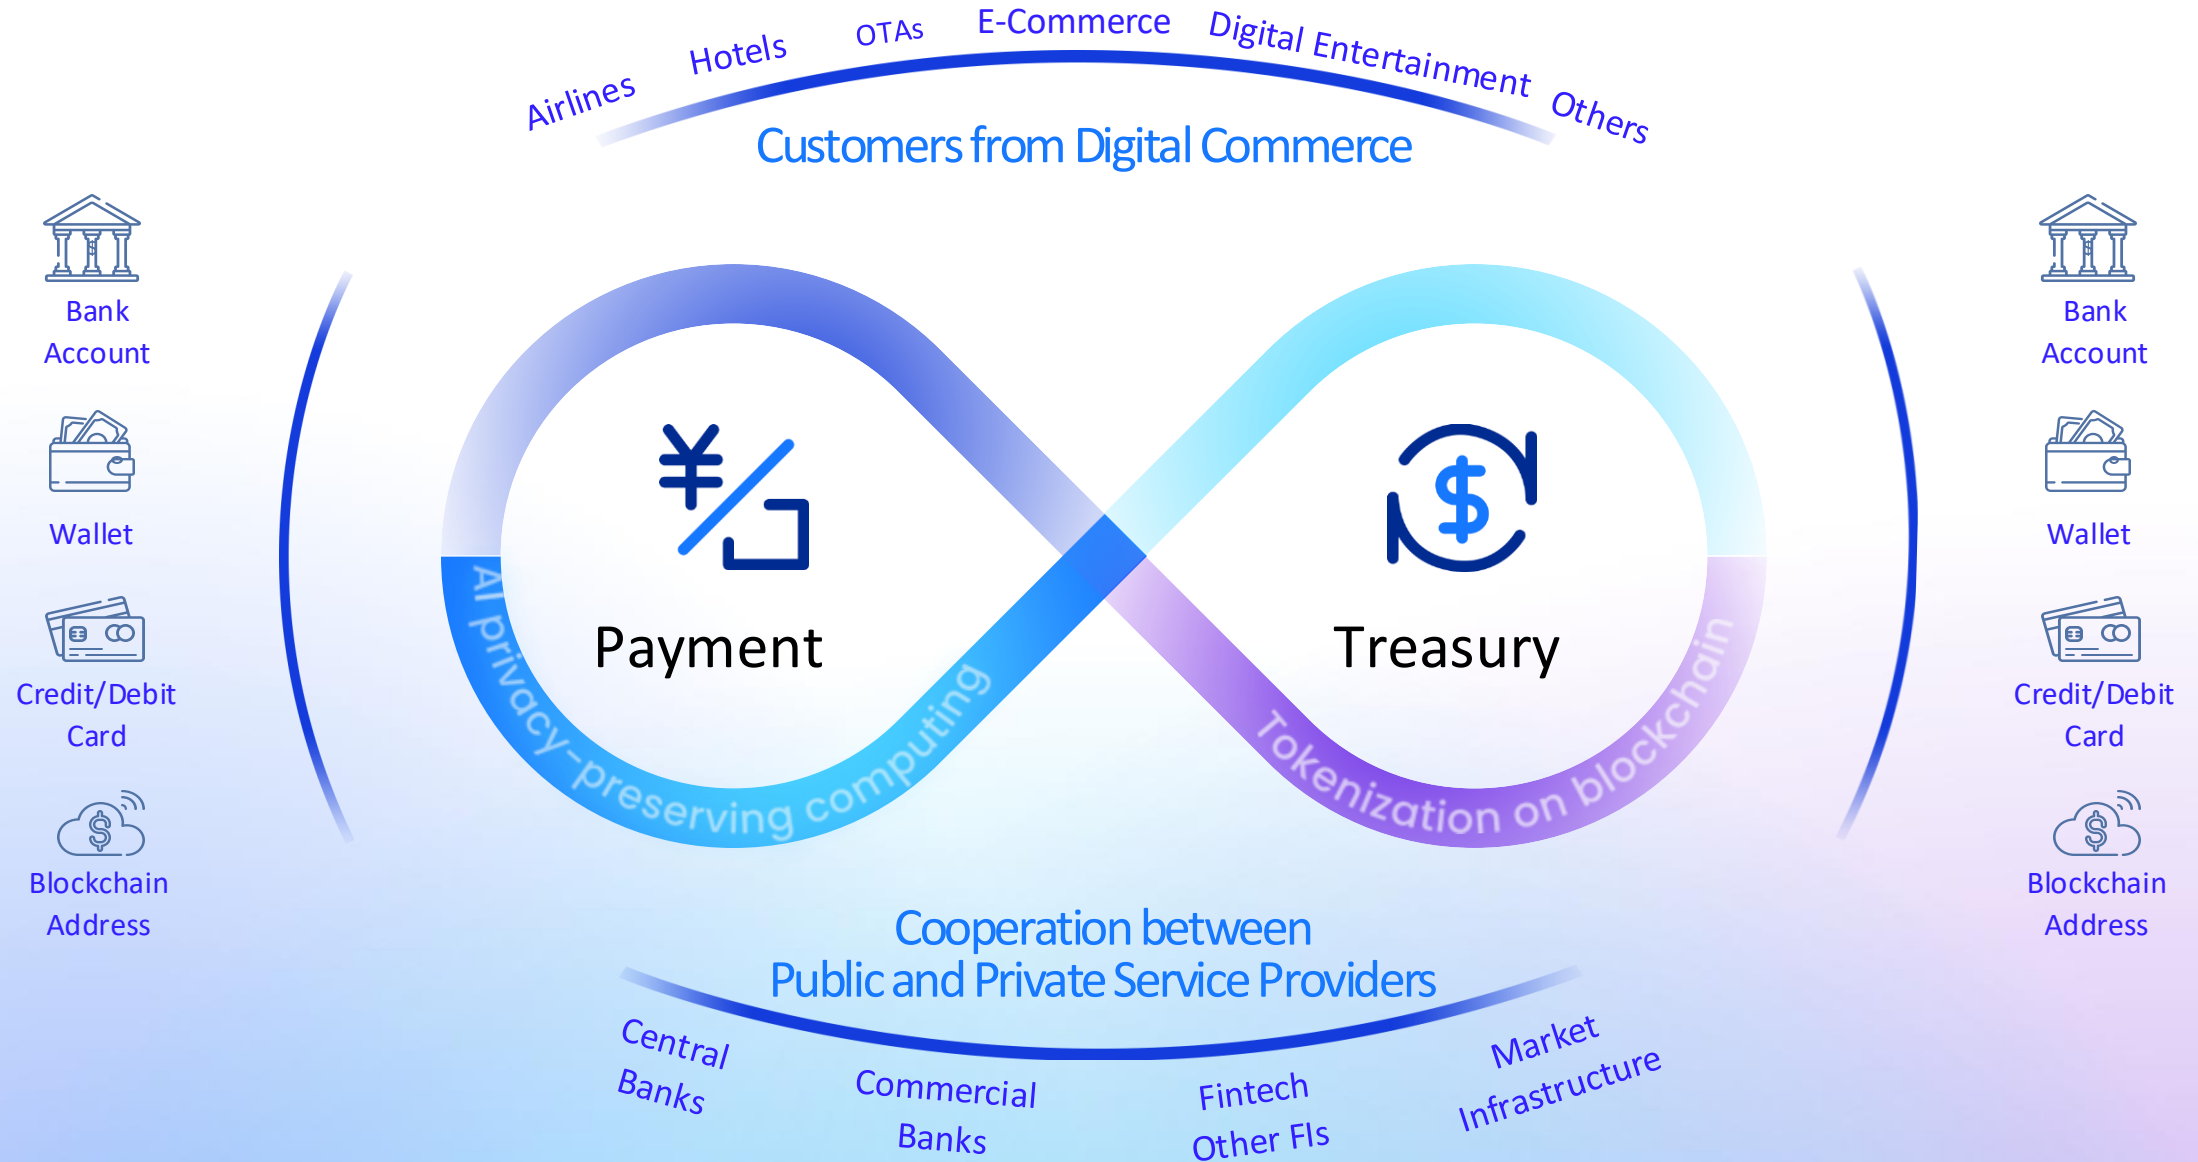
Airlines Hotels OTAs E-Commerce Digital Entertainment Others

Customers from Digital Commerce

Bank Account

Wallet

Credit/Debit Card

Blockchain Address

Payment

AI privacy-preserving computing

Treasury

Tokenization on blockchain

Bank Account

Wallet

Credit/Debit Card

Blockchain Address

Cooperation between Public and Private Service Providers

Central Banks

Commercial Banks

Fintech Other FIs

Market Infrastructure